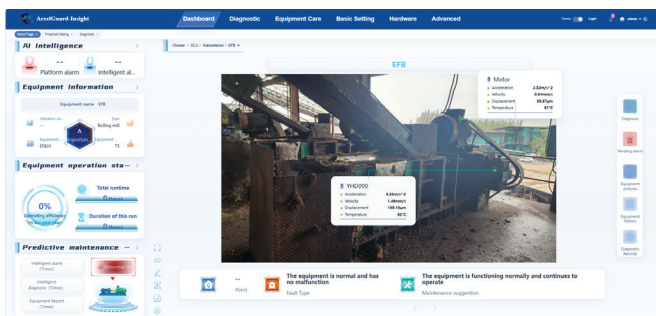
AccelGuard-Insight

Dashboard Diagnostic Equipment Care Basic Setting Hardware Advanced

Theme Light admin

Home Page × Threshold Setting × Diagnosis ×

AI Intelligence

-- Platform alarm

-- Intelligent al...

Equipment information

Equipment name EFB

Vibration se... Type Rolling mill

Equipment EFB01 A Important Equipment ... 75

Equipment operation sta...

0% Operating efficiency in the past day

Total runtime 0 Hours

Duration of this run 0 Hours

Predictive maintenance

Intelligent alarm (Times)

Intelligent diagnosis (Times)

Equipment Report (Times)

Choose / SCs / Subcontinent / EFB

EFB

Motor
Acceleration 2.82m/s^2
Velocity 0.64mm/s
Displacement 59.87μm
Temperature 61°C

YHD090
Acceleration 0.50m/s^2
Velocity 1.48mm/s
Displacement 189.11μm
Temperature 92°C

-- Point

The equipment is normal and has no malfunction
Fault Type

The equipment is functioning normally and continues to operate
Maintenance suggestion

Diagnosis

Pending alarm

Equipment pictures

Equipment history

Diagnostic Records